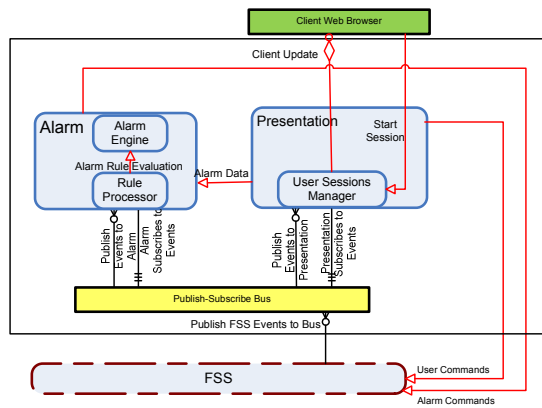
Client Web Browser

Client Update

Alarm

Alarm Engine

Alarm Rule Evaluation

Rule Processor

Alarm Data

Presentation

Start Session

User Sessions Manager

Publish Events to Alarm

Alarm Subscribes to Events

Publish Events to Presentation

Presentation Subscribes to Events

Publish-Subscribe Bus

Publish FSS Events to Bus

FSS

User Commands

Alarm Commands